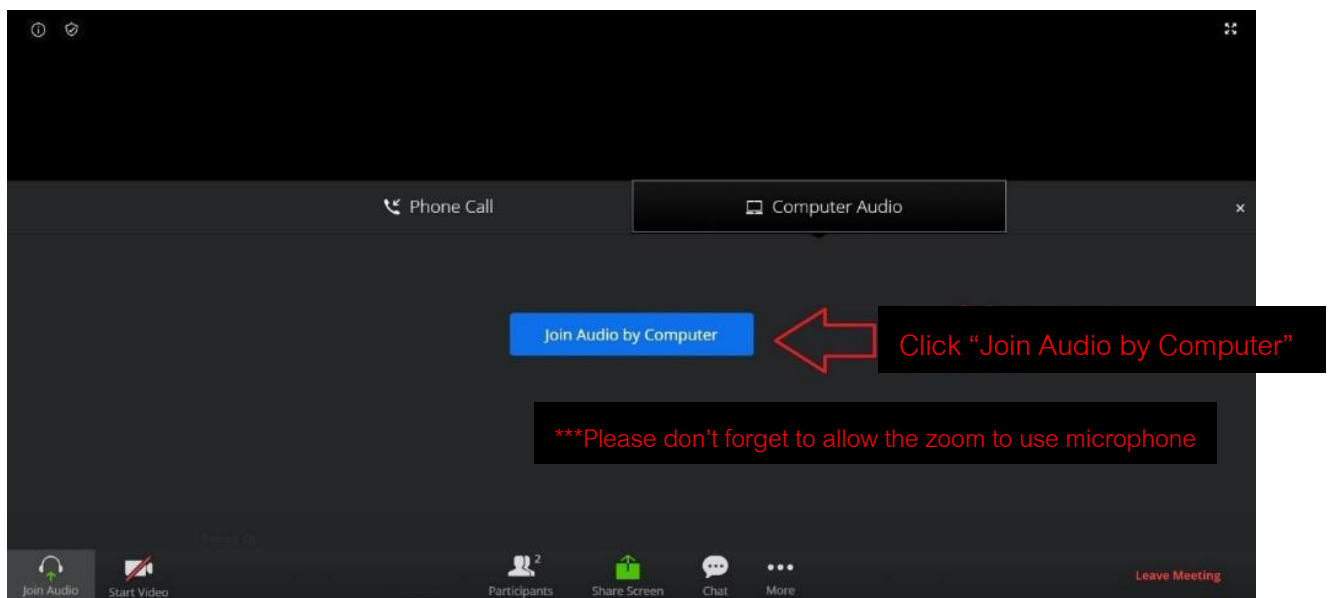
Phone Call

Computer Audio

×

Join Audio by Computer

Click "Join Audio by Computer"

***Please don't forget to allow the zoom to use microphone

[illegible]

Join Audio

Start Video

2

Participants

Share Screen

Chat

More

Leave Meeting